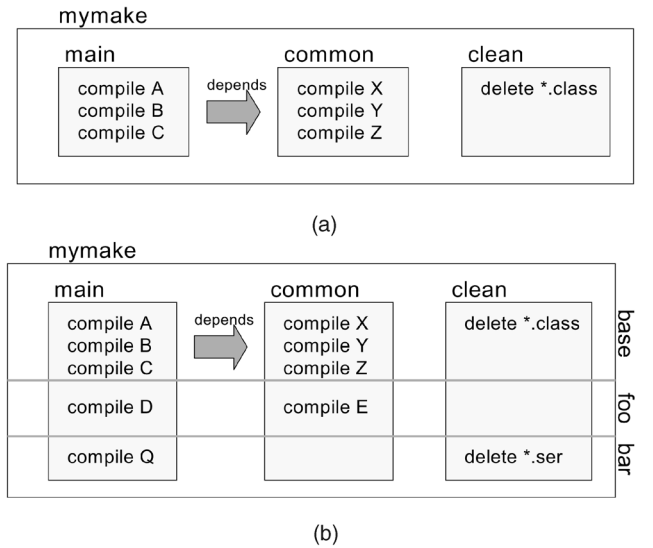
mymake

main

compile A
compile B
compile C

depends

common

compile X
compile Y
compile Z

clean

delete *.class

(a)

mymake

main

compile A
compile B
compile C

depends

common

compile X
compile Y
compile Z

clean

delete *.class

base

compile D

compile E

foo

compile Q

delete *.ser

bar

(b)